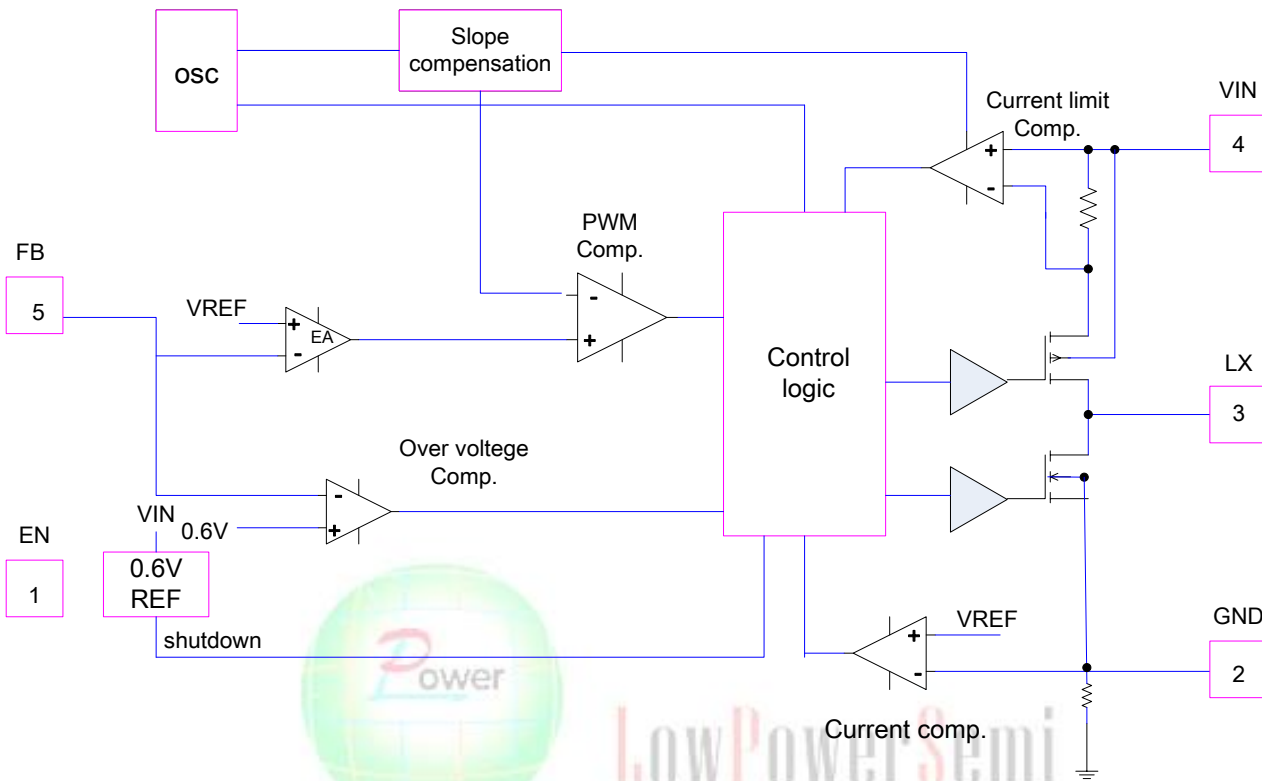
OSC

Slope compensation

Current limit Comp.

VIN

4

FB

5

VREF

EA

PWM Comp.

Control logic

LX

3

Over voltege Comp.

EN

1

VIN

0.6V

0.6V REF

shutdown

VREF

GND

2

Current comp.

Power

LowPowerSemi